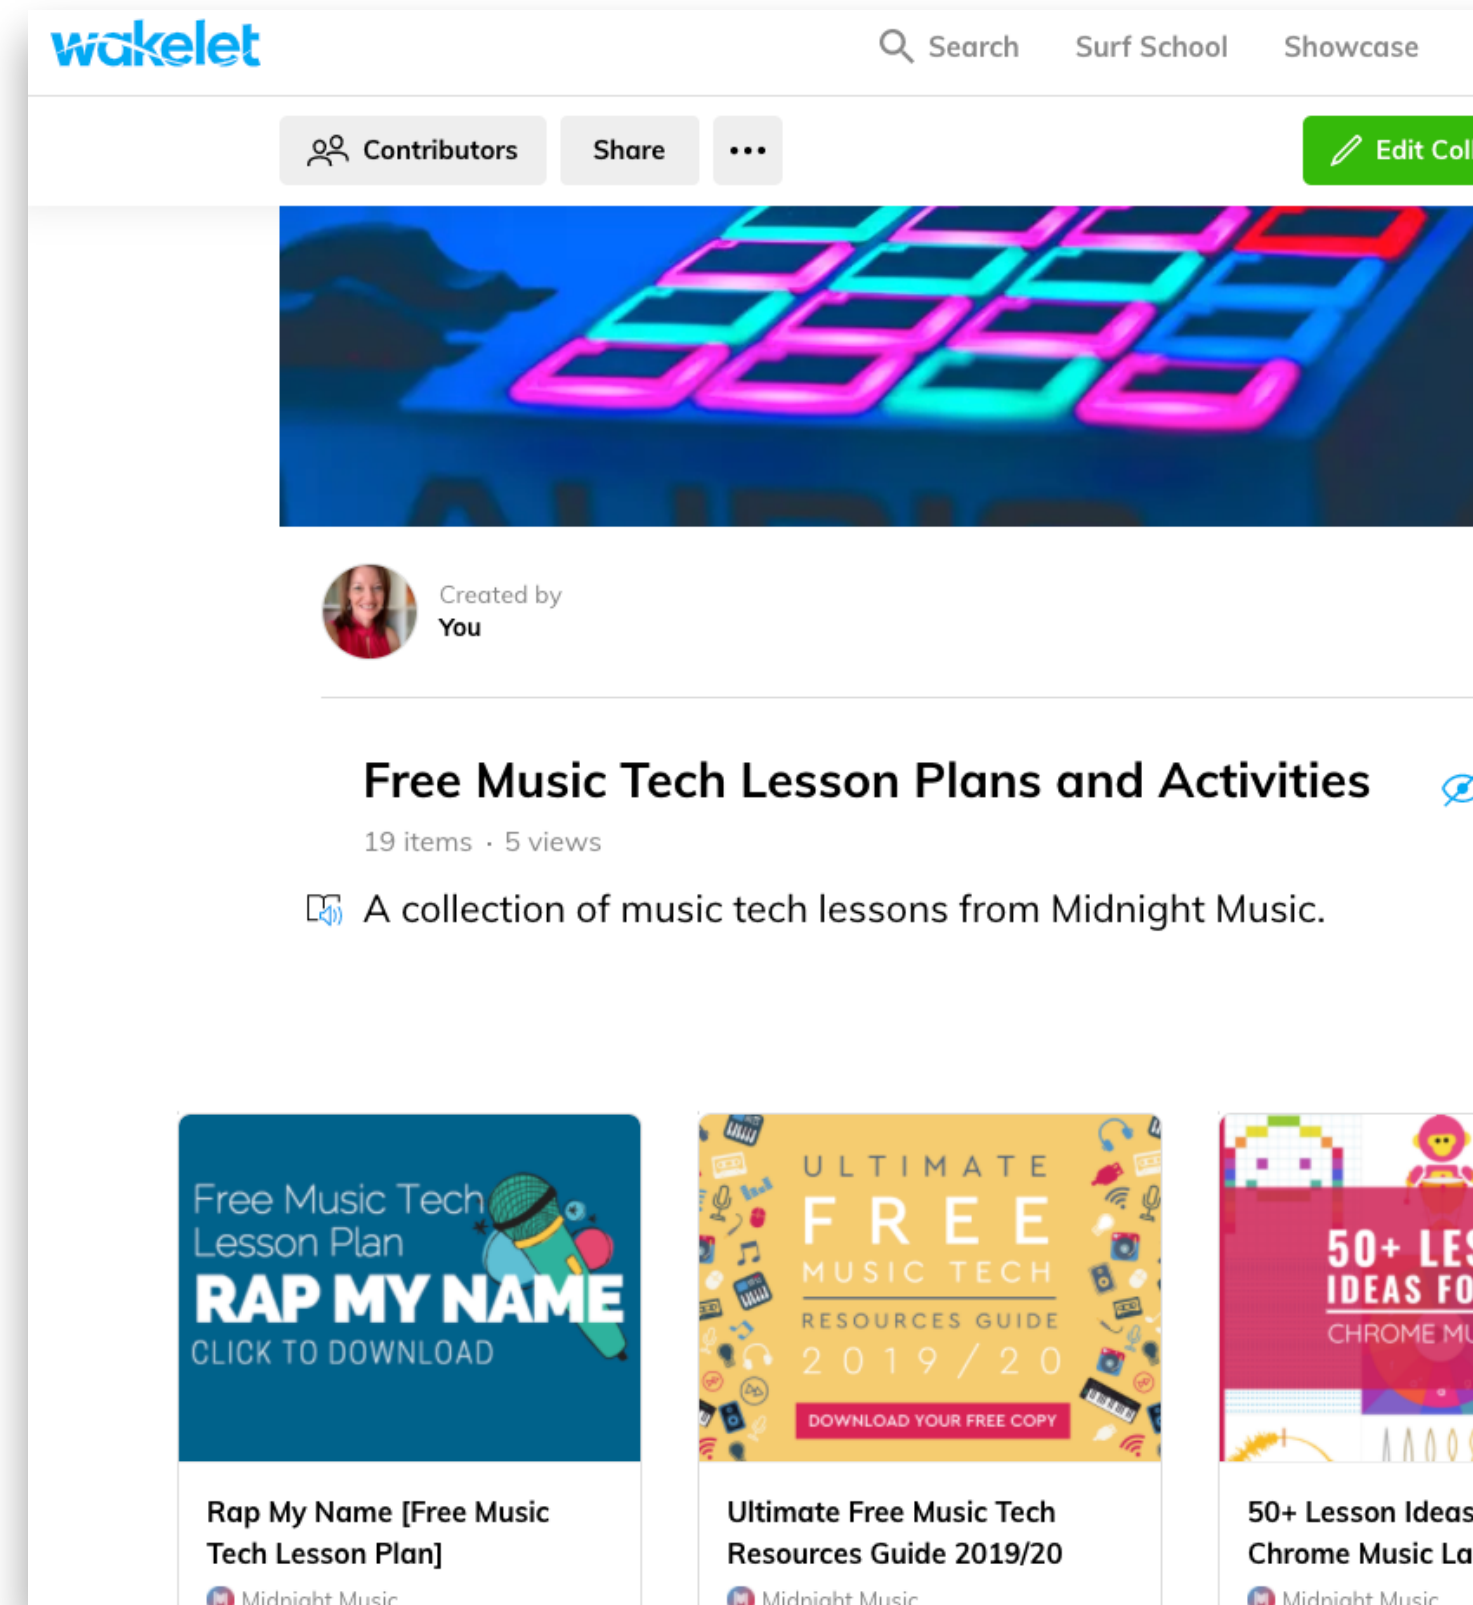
wakelet

Search Surf School Showcase

Contributors Share ••• Edit Col

Created by
You

Free Music Tech Lesson Plans and Activities

19 items · 5 views

A collection of music tech lessons from Midnight Music.

Free Music Tech Lesson Plan
RAP MY NAME
CLICK TO DOWNLOAD

Rap My Name [Free Music Tech Lesson Plan]

Midnight Music

ULTIMATE FREE MUSIC TECH RESOURCES GUIDE 2019/20
DOWNLOAD YOUR FREE COPY

Ultimate Free Music Tech Resources Guide 2019/20

Midnight Music

50+ LES
IDEAS FO
CHROME MU

50+ Lesson Ideas
Chrome Music La

Midnight Music